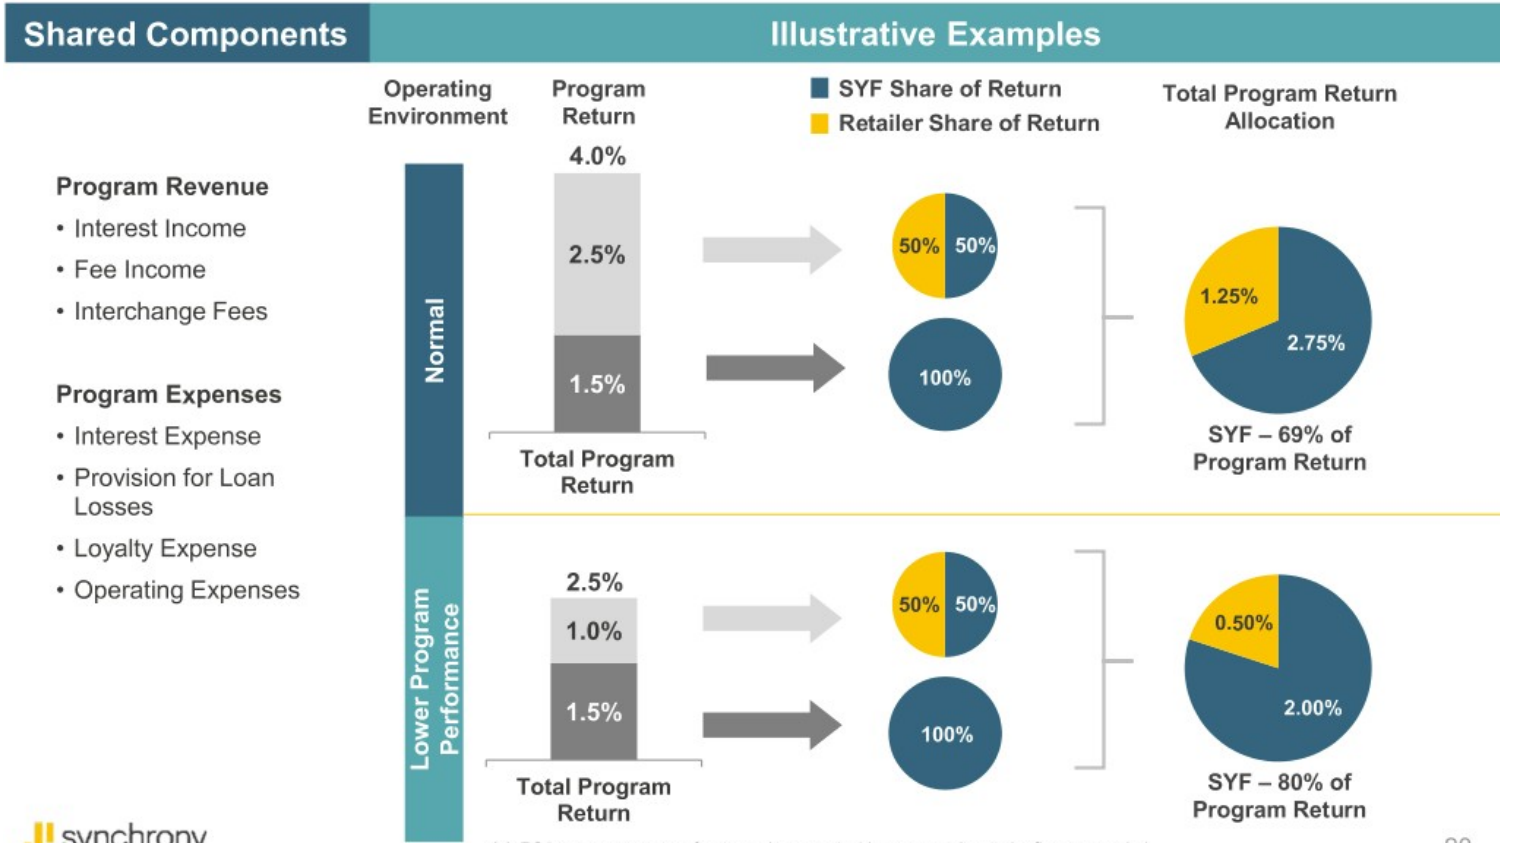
Shared Components

Illustrative Examples

Program Revenue
• Interest Income
• Fee Income
• Interchange Fees

Program Expenses
• Interest Expense
• Provision for Loan Losses
• Loyalty Expense
• Operating Expenses

Operating Environment

Program Return

SYF Share of Return
Retailer Share of Return

Total Program Return Allocation

Normal

4.0%
2.5%
1.5%
Total Program Return

50% 50%
100%

1.25%
2.75%
SYF – 69% of Program Return

Lower Program Performance

2.5%
1.0%
1.5%
Total Program Return

50% 50%
100%

0.50%
2.00%
SYF – 80% of Program Return

synchrony

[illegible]